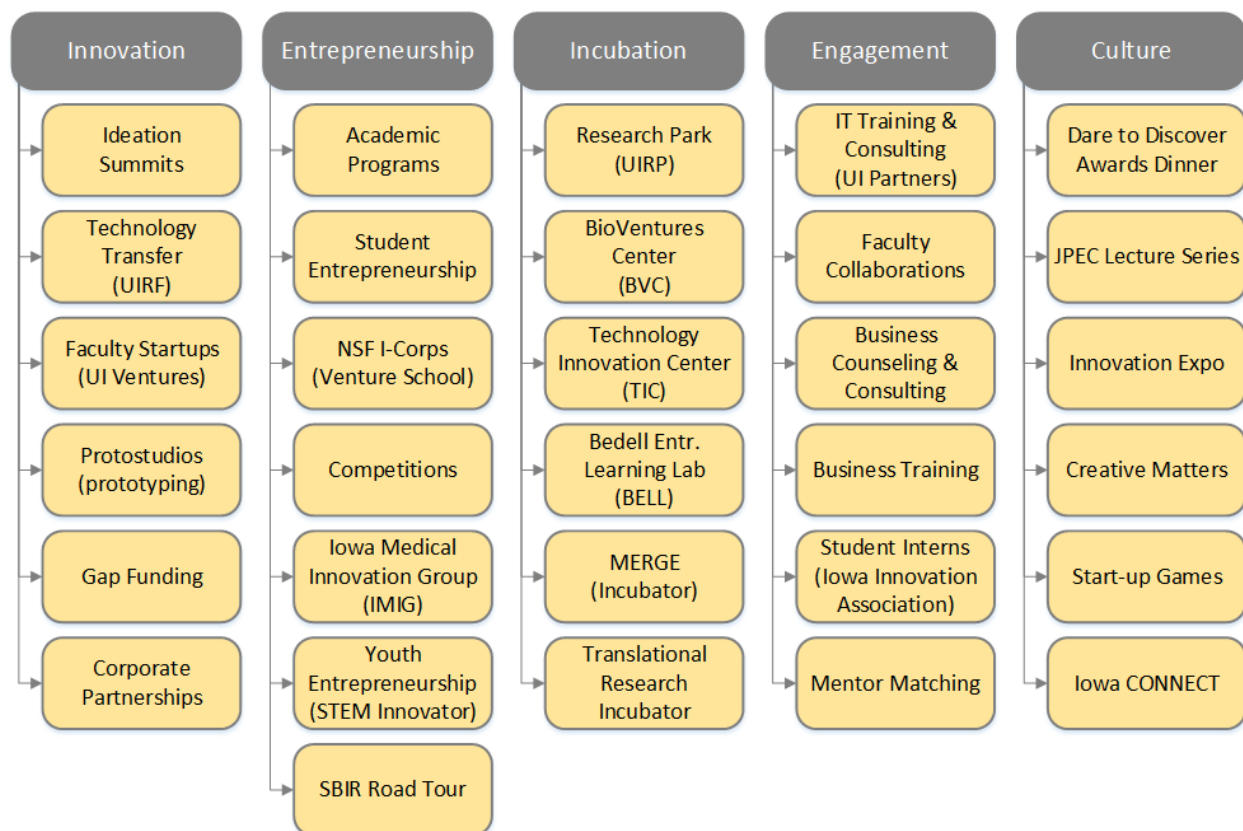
Innovation

Ideation Summits

Technology Transfer (UIRF)

Faculty Startups (UI Ventures)

Protostudios (prototyping)

Gap Funding

Corporate Partnerships

Entrepreneurship

Academic Programs

Student Entrepreneurship

NSF I-Corps (Venture School)

Competitions

Iowa Medical Innovation Group (IMIG)

Youth Entrepreneurship (STEM Innovator)

SBIR Road Tour

Incubation

Research Park (UIRP)

BioVentures Center (BVC)

Technology Innovation Center (TIC)

Bedell Entr. Learning Lab (BELL)

MERGE (Incubator)

Translational Research Incubator

Engagement

IT Training & Consulting (UI Partners)

Faculty Collaborations

Business Counseling & Consulting

Business Training

Student Interns (Iowa Innovation Association)

Mentor Matching

Culture

Dare to Discover Awards Dinner

JPEC Lecture Series

Innovation Expo

Creative Matters

Start-up Games

Iowa CONNECT